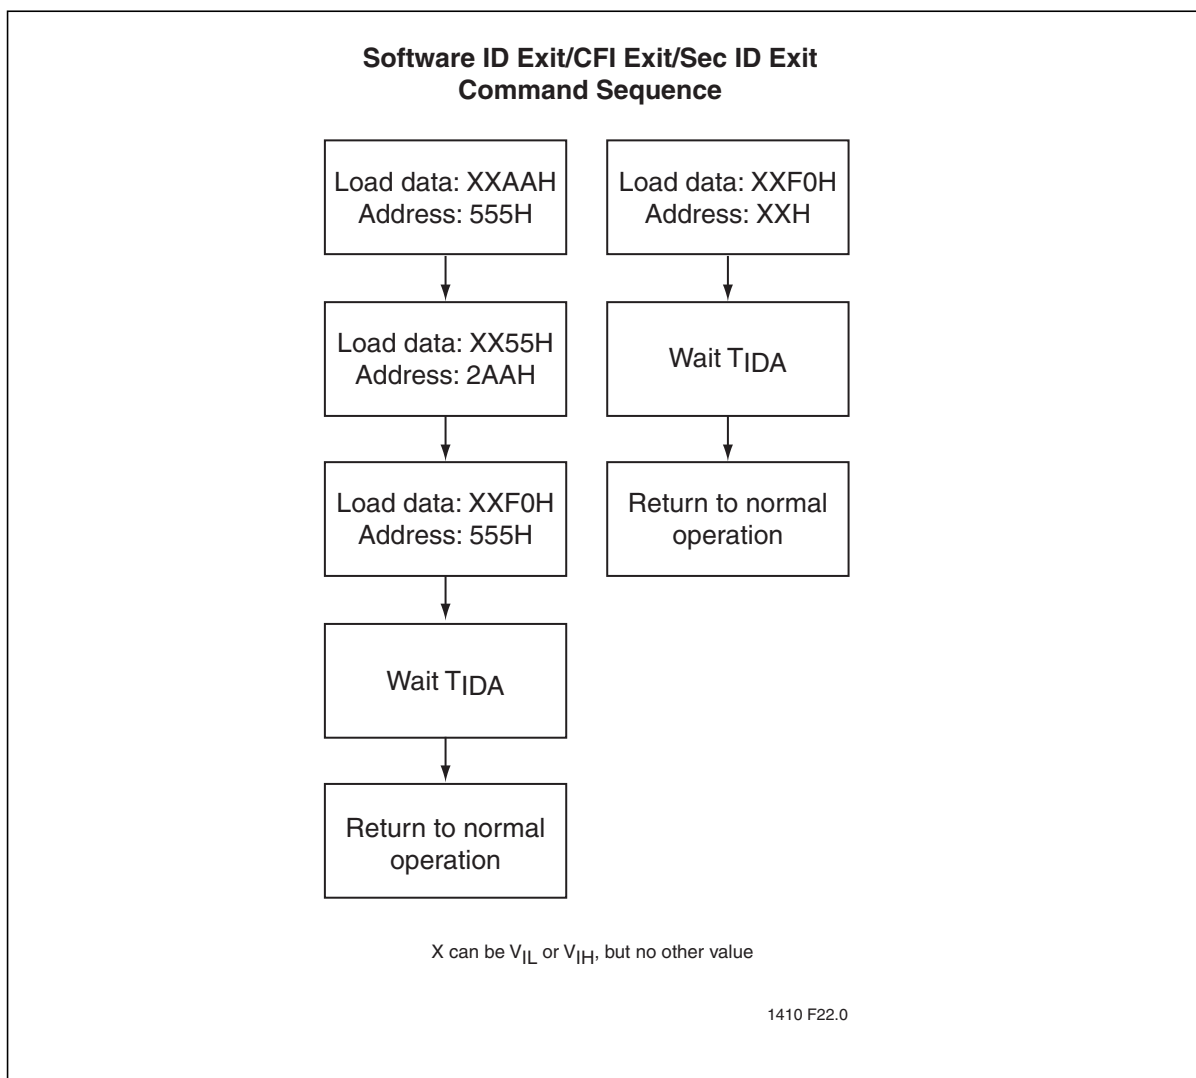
**Software ID Exit/CFI Exit/Sec ID Exit Command Sequence**

Load data: XXAAH
Address: 555H

Load data: XX55H
Address: 2AAH

Load data: XXF0H
Address: 555H

Wait $T_{IDA}$

Return to normal operation

Load data: XXF0H
Address: XXH

Wait $T_{IDA}$

Return to normal operation

X can be $V_{IL}$ or $V_{IH}$, but no other value

1410 F22.0